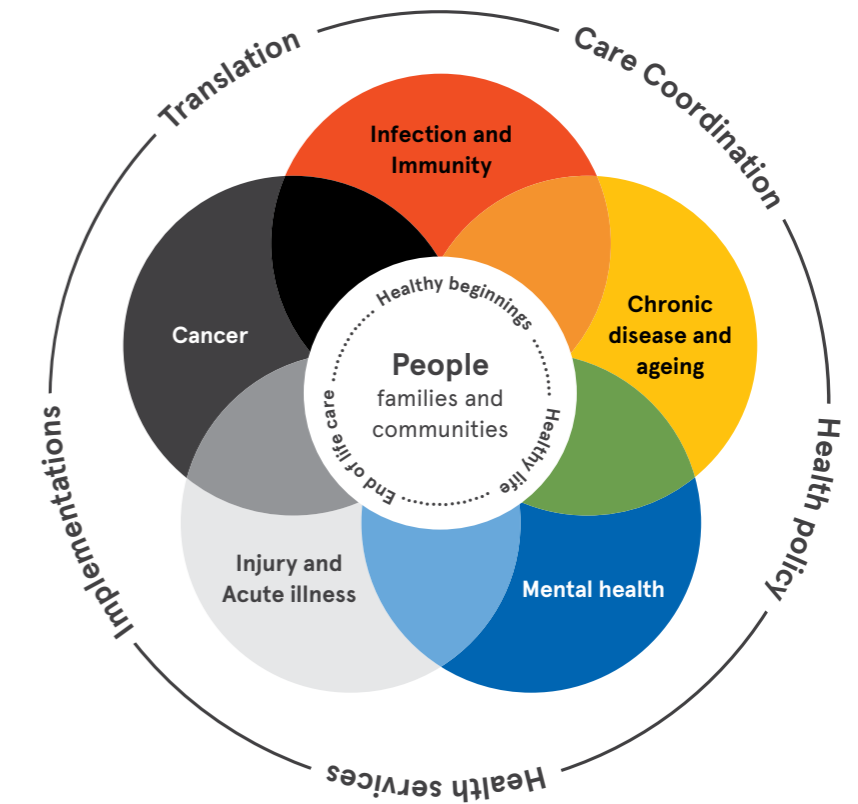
Translation

Care Coordination

Health policy

Health services

Implementations

Infection and Immunity

Chronic disease and ageing

Mental health

Injury and Acute illness

Cancer

Healthy beginnings

Healthy life

End of life care

People
families and communities